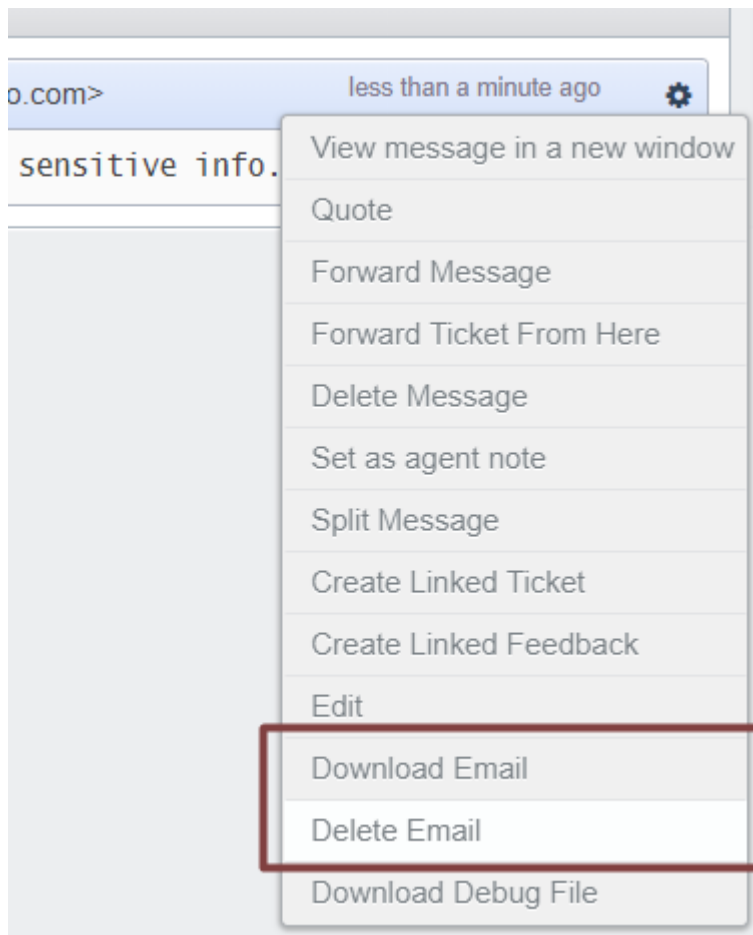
o.com>
less than a minute ago
sensitive info.
View message in a new window
Quote
Forward Message
Forward Ticket From Here
Delete Message
Set as agent note
Split Message
Create Linked Ticket
Create Linked Feedback
Edit
Download Email
Delete Email
Download Debug File